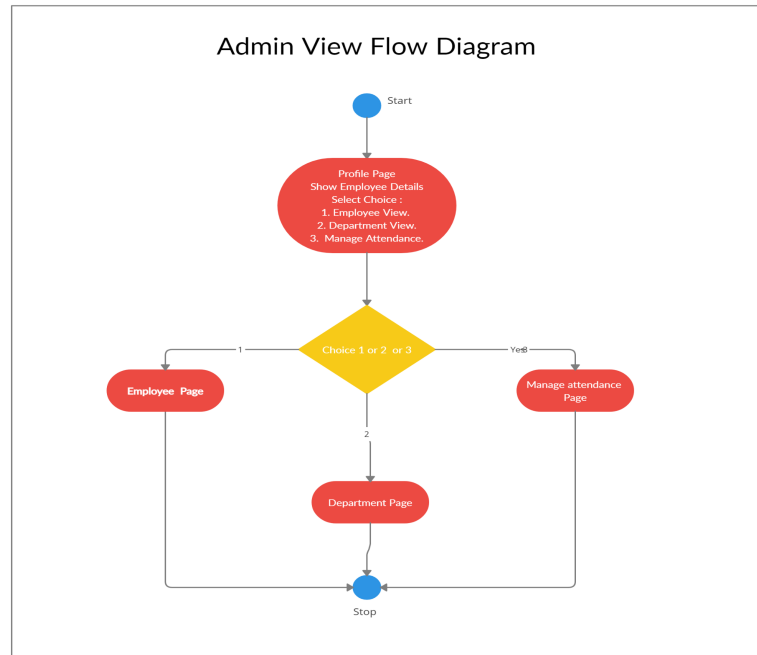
Admin View Flow Diagram

Start

Profile Page
Show Employee Details
Select Choice :
1. Employee View.
2. Department View.
3. Manage Attendance.

Choice 1 or 2 or 3

1

Yes3

Employee Page

Manage attendance Page

2

Department Page

Stop